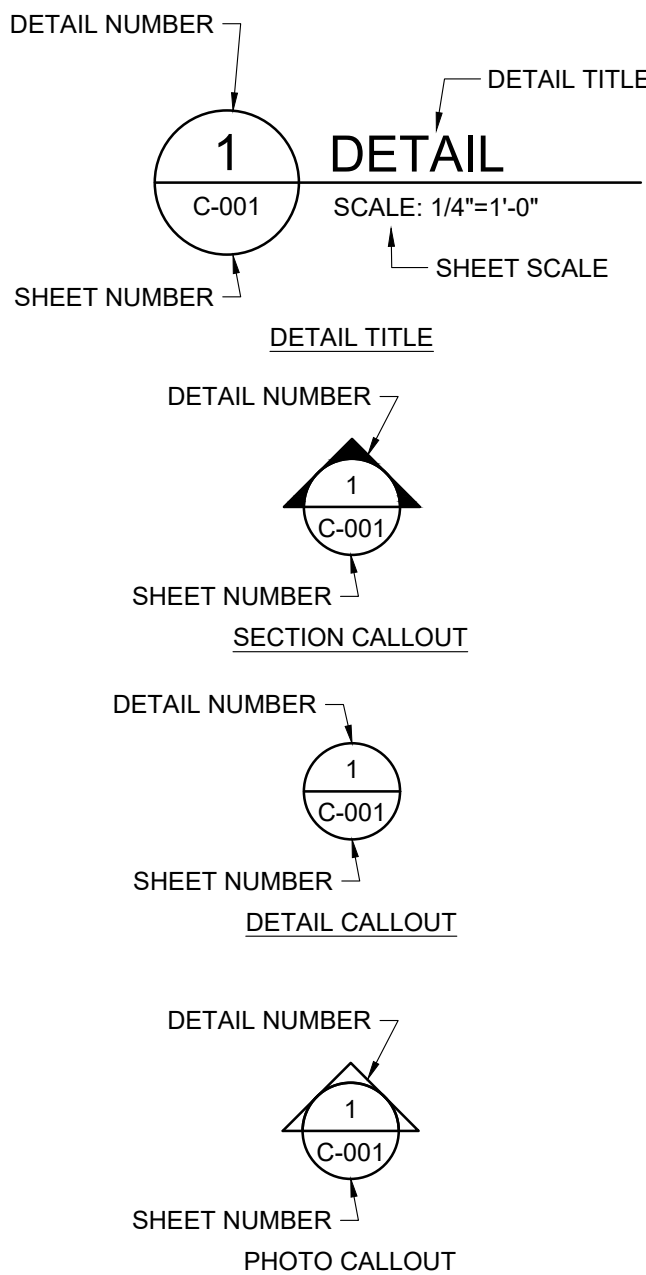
DETAIL NUMBER

DETAIL TITLE

1

DETAIL

C-001

SCALE: 1/4"=1'-0"

SHEET SCALE

SHEET NUMBER

DETAIL TITLE

DETAIL NUMBER

1

C-001

SHEET NUMBER

SECTION CALLOUT

DETAIL NUMBER

1

C-001

SHEET NUMBER

DETAIL CALLOUT

DETAIL NUMBER

1

C-001

SHEET NUMBER

PHOTO CALLOUT